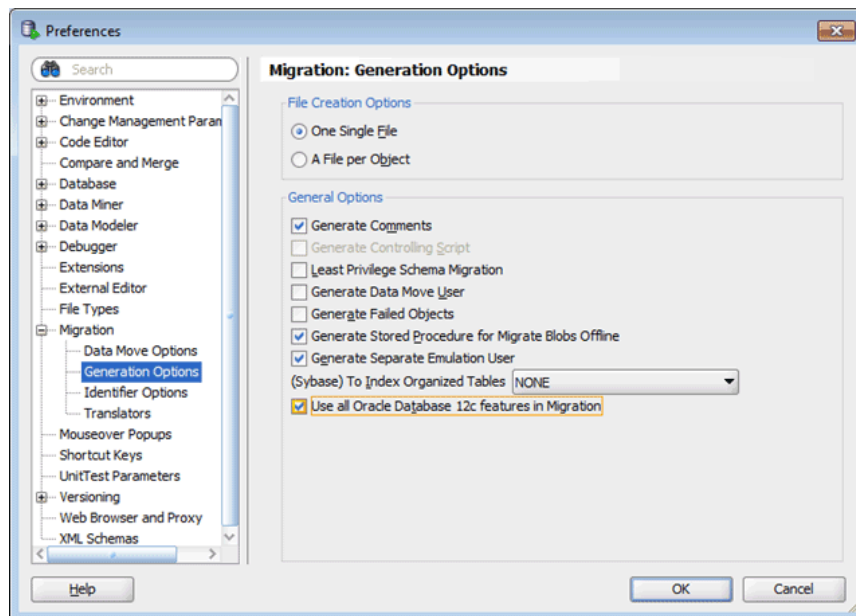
Preferences

Search

Environment
Change Management Paran
Code Editor
Compare and Merge
Database
Data Miner
Data Modeler
Debugger
Extensions
External Editor
File Types
Migration
Data Move Options
Generation Options
Identifier Options
Translators
Mouseover Popups
Shortcut Keys
UnitTest Parameters
Versioning
Web Browser and Proxy
XML Schemas

Migration: Generation Options

File Creation Options
One Single File
A File per Object

General Options
Generate Comments
Generate Controlling Script
Least Privilege Schema Migration
Generate Data Move User
Generate Failed Objects
Generate Stored Procedure for Migrate Blobs Offline
Generate Separate Emulation User
(Sybase) To Index Organized Tables NONE
Use all Oracle Database 12c features in Migration

Help
OK
Cancel